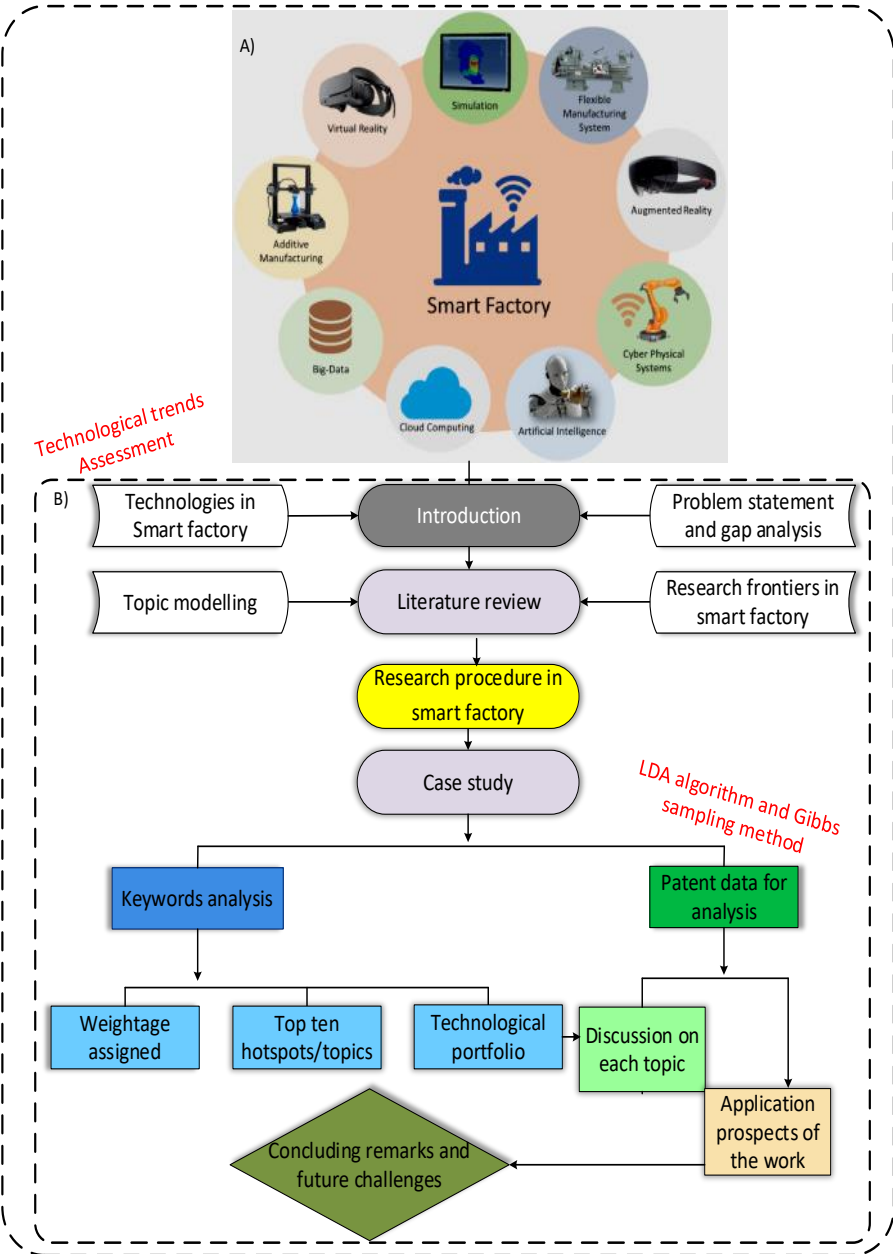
A)

Simulation

Flexible Manufacturing System

Virtual Reality

Augmented Reality

Additive Manufacturing

Smart Factory

Cyber Physical Systems

Big-Data

Cloud Computing

Artificial Intelligence

Technological trends Assessment

B)

Technologies in Smart factory

Introduction

Problem statement and gap analysis

Topic modelling

Literature review

Research frontiers in smart factory

Research procedure in smart factory

Case study

LDA algorithm and Gibbs sampling method

Keywords analysis

Patent data for analysis

Weightage assigned

Top ten hotspots/topics

Technological portfolio

Discussion on each topic

Application prospects of the work

Concluding remarks and future challenges